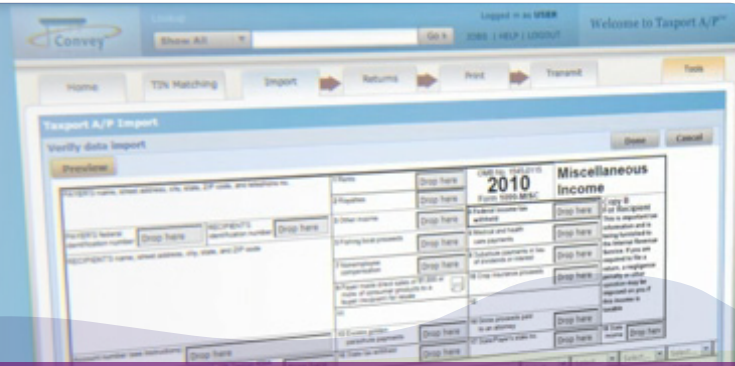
Convey

Lookup

Show All

Go »

Logged in as USER

JOBS | HELP | LOGOUT

Welcome to Taxport A/P™

Home

TIN Matching

Import

Returns

Print

Transmit

Tools

Taxport A/P Import

Verify data import

Done

Cancel

Preview

PAYER'S name, street address, city, state, ZIP code, and telephone no.

PAYER'S federal identification number

Drop here

RECIPIENT'S identification number

Drop here

RECIPIENT'S name, street address, city, state, and ZIP code

1 Rents

Drop here

2 Royalties

Drop here

3 Other income

Drop here

5 Fishing boat proceeds

Drop here

7 Nonemployee compensation

Drop here

9 Payer made direct sales of $5,000 or more of consumer products to a buyer (recipient) for resale

OMB No. 1545-0115

2010

Form 1099-MISC

Miscellaneous Income

4 Federal income tax withheld

Drop here

6 Medical and health care payments

Drop here

8 Substitute payments in lieu of dividends or interest

Drop here

10 Crop insurance proceeds

Drop here

Copy B For Recipient

This is important tax information and is being furnished to the Internal Revenue Service. If you are required to file a return, a negligence penalty or other sanction may be imposed on you if this income is taxable

13 Excess golden parachute payments

Drop here

14 Gross proceeds paid to an attorney

Drop here

15a Section 409A deferrals

Drop here

Account number (see instructions)

Drop here

16 State tax withheld

Drop here

17 State/Payer's state no.

Drop here

18 State income

Drop here

Select...

Select...